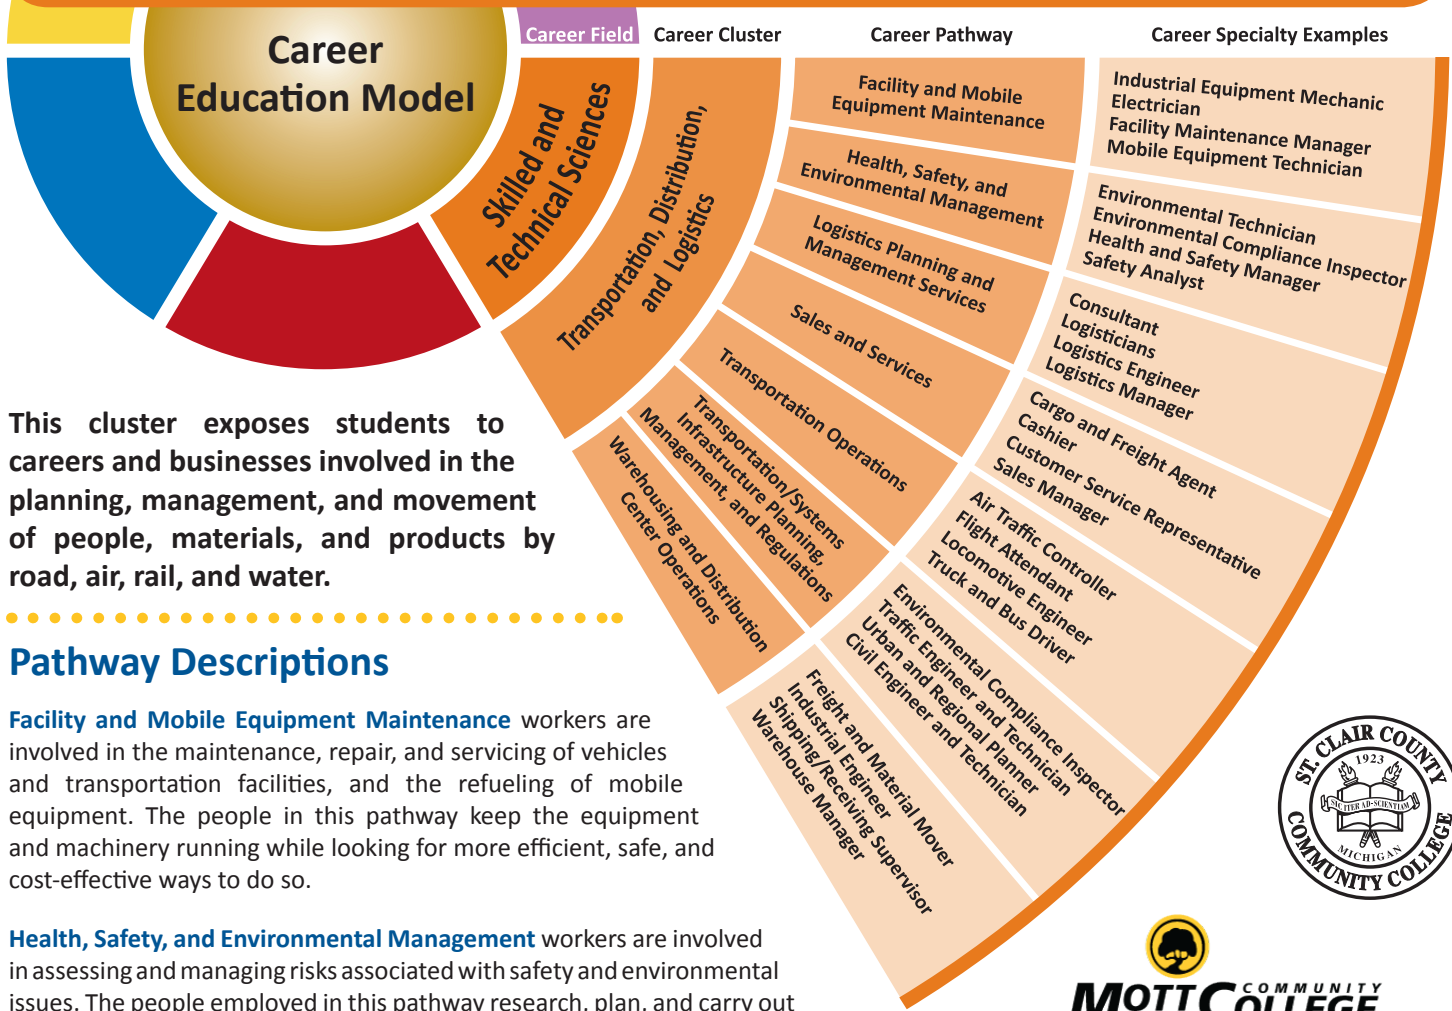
Career Education Model

Career Field

Career Cluster

Career Pathway

Career Specialty Examples

Skilled and Technical Sciences

Transportation, Distribution, and Logistics

Facility and Mobile Equipment Maintenance

Industrial Equipment Mechanic
Electrician
Facility Maintenance Manager
Mobile Equipment Technician

Health, Safety, and Environmental Management

Environmental Technician
Environmental Compliance Inspector
Health and Safety Manager
Safety Analyst

Logistics Planning and Management Services

Consultant
Logisticians
Logistics Engineer
Logistics Manager

Sales and Services

Cargo and Freight Agent
Cashier
Customer Service Representative
Sales Manager

Transportation Operations

Air Traffic Controller
Flight Attendant
Locomotive Engineer
Truck and Bus Driver

Transportation/Systems Infrastructure Planning, Management, and Regulations

Environmental Compliance Inspector
Traffic Engineer and Technician
Urban and Regional Planner
Civil Engineer and Technician

Warehousing and Distribution Center Operations

Freight and Material Mover
Industrial Engineer
Shipping/Receiving Supervisor
Warehouse Manager

This cluster exposes students to careers and businesses involved in the planning, management, and movement of people, materials, and products by road, air, rail, and water.

Pathway Descriptions

Facility and Mobile Equipment Maintenance workers are involved in the maintenance, repair, and servicing of vehicles and transportation facilities, and the refueling of mobile equipment. The people in this pathway keep the equipment and machinery running while looking for more efficient, safe, and cost-effective ways to do so.

Health, Safety, and Environmental Management workers are involved in assessing and managing risks associated with safety and environmental issues. The people employed in this pathway research, plan, and carry out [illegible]

ST. CLAIR COUNTY COMMUNITY COLLEGE 1923 MICHIGAN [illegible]

MOTT COMMUNITY COLLEGE